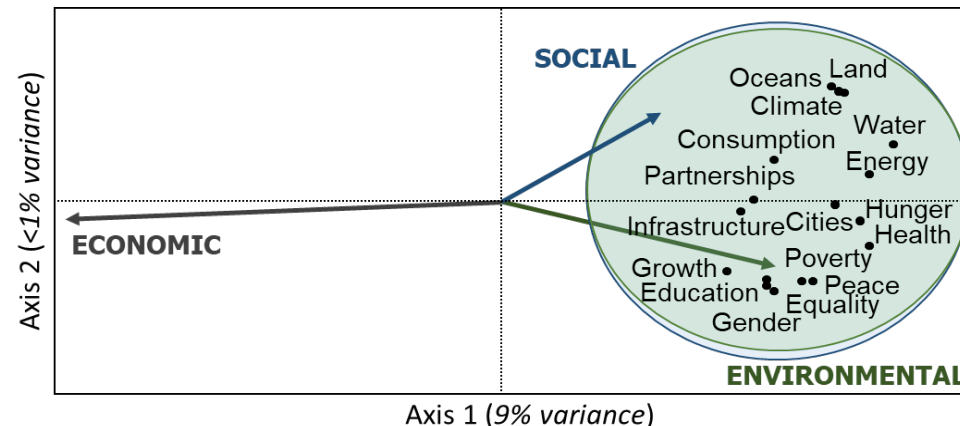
SOCIAL

Oceans
Land
Climate
Water
Consumption
Energy
Partnerships
ECONOMIC
Infrastructure
Cities
Hunger
Health
Poverty
Growth
Peace
Education
Equality
Gender

ENVIRONMENTAL

Axis 2 (<1% variance)

Axis 1 (9% variance)